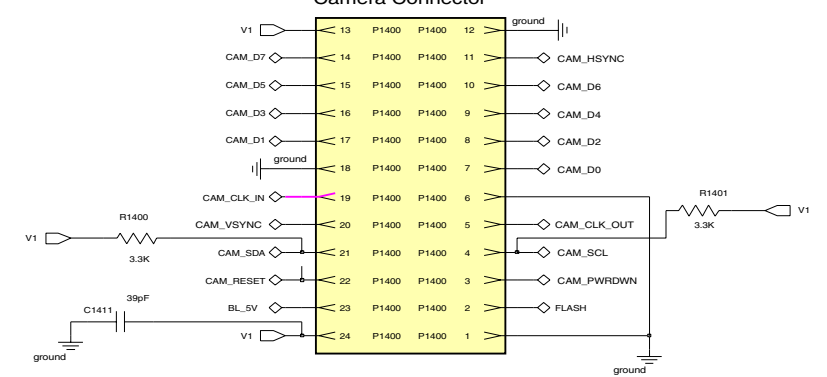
Camera Connector

V1 13 P1400 P1400 12 ground
CAM_D7 14 P1400 P1400 11 CAM_HSYNC
CAM_D5 15 P1400 P1400 10 CAM_D6
CAM_D3 16 P1400 P1400 9 CAM_D4
CAM_D1 17 P1400 P1400 8 CAM_D2
ground 18 P1400 P1400 7 CAM_D0
CAM_CLK_IN 19 P1400 P1400 6
CAM_VSYNC 20 P1400 P1400 5 CAM_CLK_OUT
CAM_SDA 21 P1400 P1400 4 CAM_SCL
CAM_RESET 22 P1400 P1400 3 CAM_PWRDWN
BL_5V 23 P1400 P1400 2 FLASH
V1 24 P1400 P1400 1

R1400
V1
3.3K

R1401
V1
3.3K

C1411
39pF
ground

ground